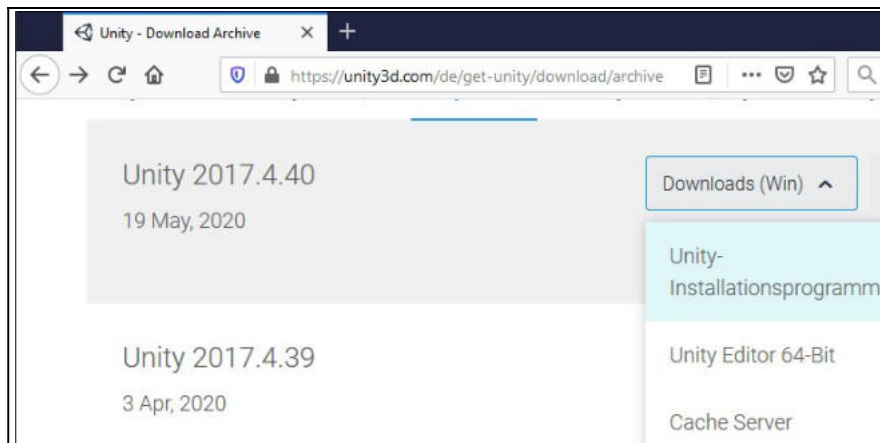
Unity - Download Archive

https://unity3d.com/de/get-unity/download/archive

Unity 2017.4.40

19 May, 2020

Downloads (Win)

Unity-Installationsprogramm

Unity Editor 64-Bit

Cache Server

Unity 2017.4.39

3 Apr, 2020